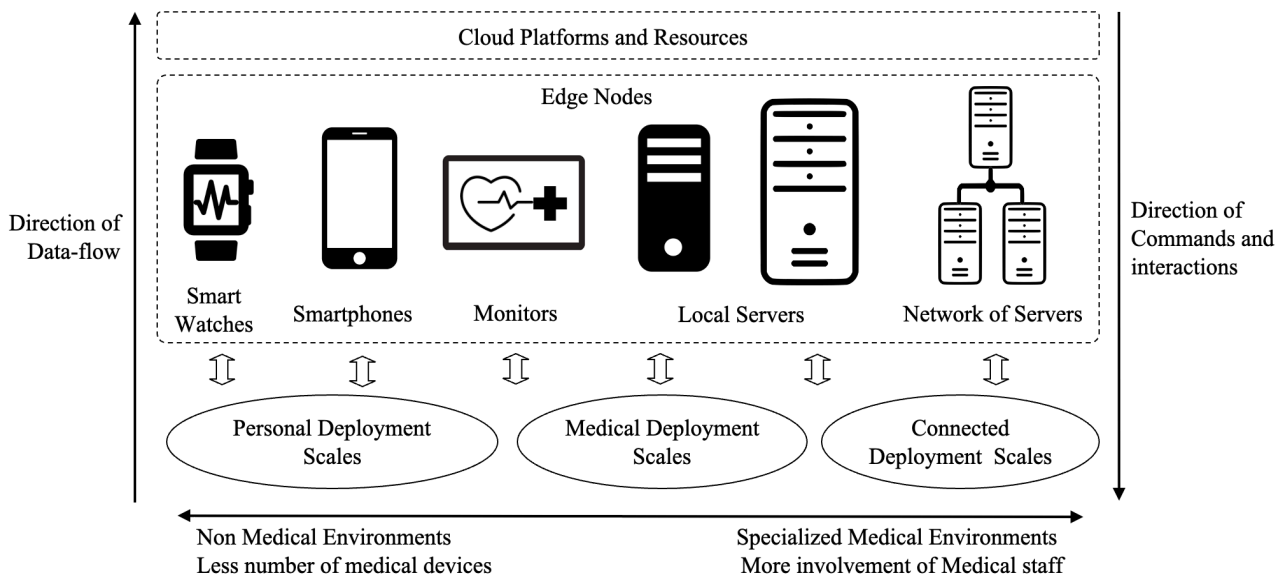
Cloud Platforms and Resources

Edge Nodes

Direction of Data-flow

Smart Watches

Smartphones

Monitors

Local Servers

Network of Servers

Direction of Commands and interactions

Personal Deployment Scales

Medical Deployment Scales

Connected Deployment Scales

Non Medical Environments
Less number of medical devices

Specialized Medical Environments
More involvement of Medical staff